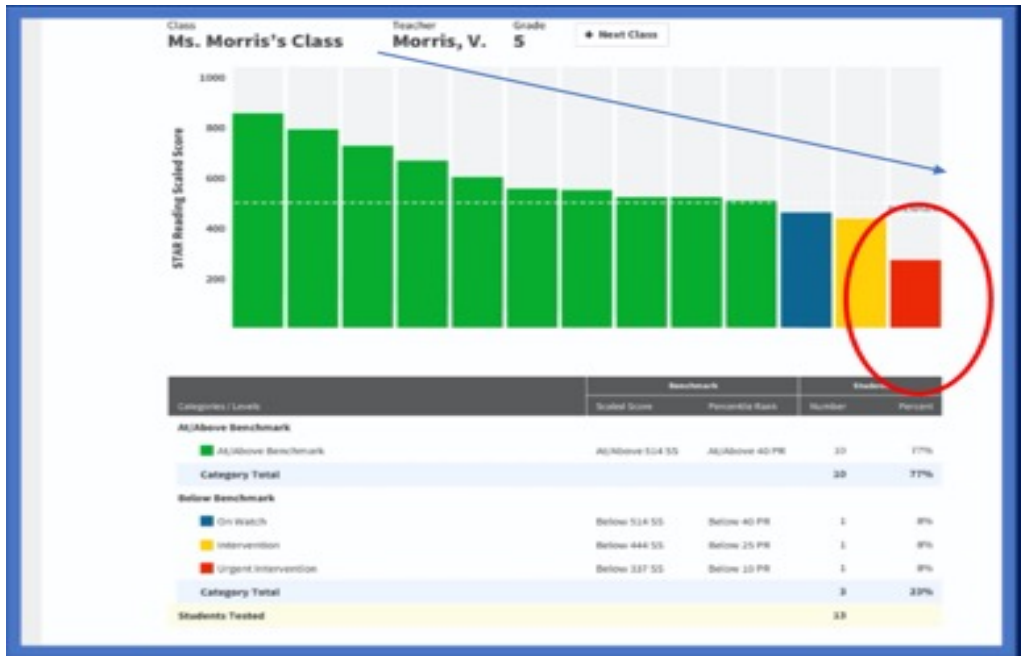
Class
Ms. Morris's Class

Teacher
Morris, V.

Grade
5

+ Next Class

1000
800
600
400
200

STAR Reading Scaled Score

| Categories / Levels | Benchmark Scaled Score | Benchmark Percentile Rank | Students Number | Students Percent |
|---|---|---|---|---|
| At/Above Benchmark | | | | |
| At/Above Benchmark | At/Above 514 SS | At/Above 40 PR | 10 | 77% |
| Category Total | | | 10 | 77% |
| Below Benchmark | | | | |
| On Watch | Below 514 SS | Below 40 PR | 1 | 8% |
| Intervention | Below 444 SS | Below 25 PR | 1 | 8% |
| Urgent Intervention | Below 337 SS | Below 10 PR | 1 | 8% |
| Category Total | | | 3 | 23% |
| Students Tested | | | 13 | |